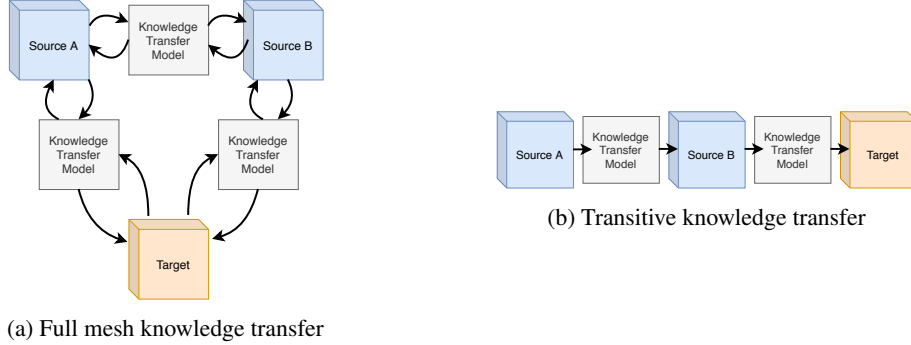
Source A

Knowledge Transfer Model

Source B

Knowledge Transfer Model

Knowledge Transfer Model

Target

(a) Full mesh knowledge transfer

Source A

Knowledge Transfer Model

Source B

Knowledge Transfer Model

Target

(b) Transitive knowledge transfer